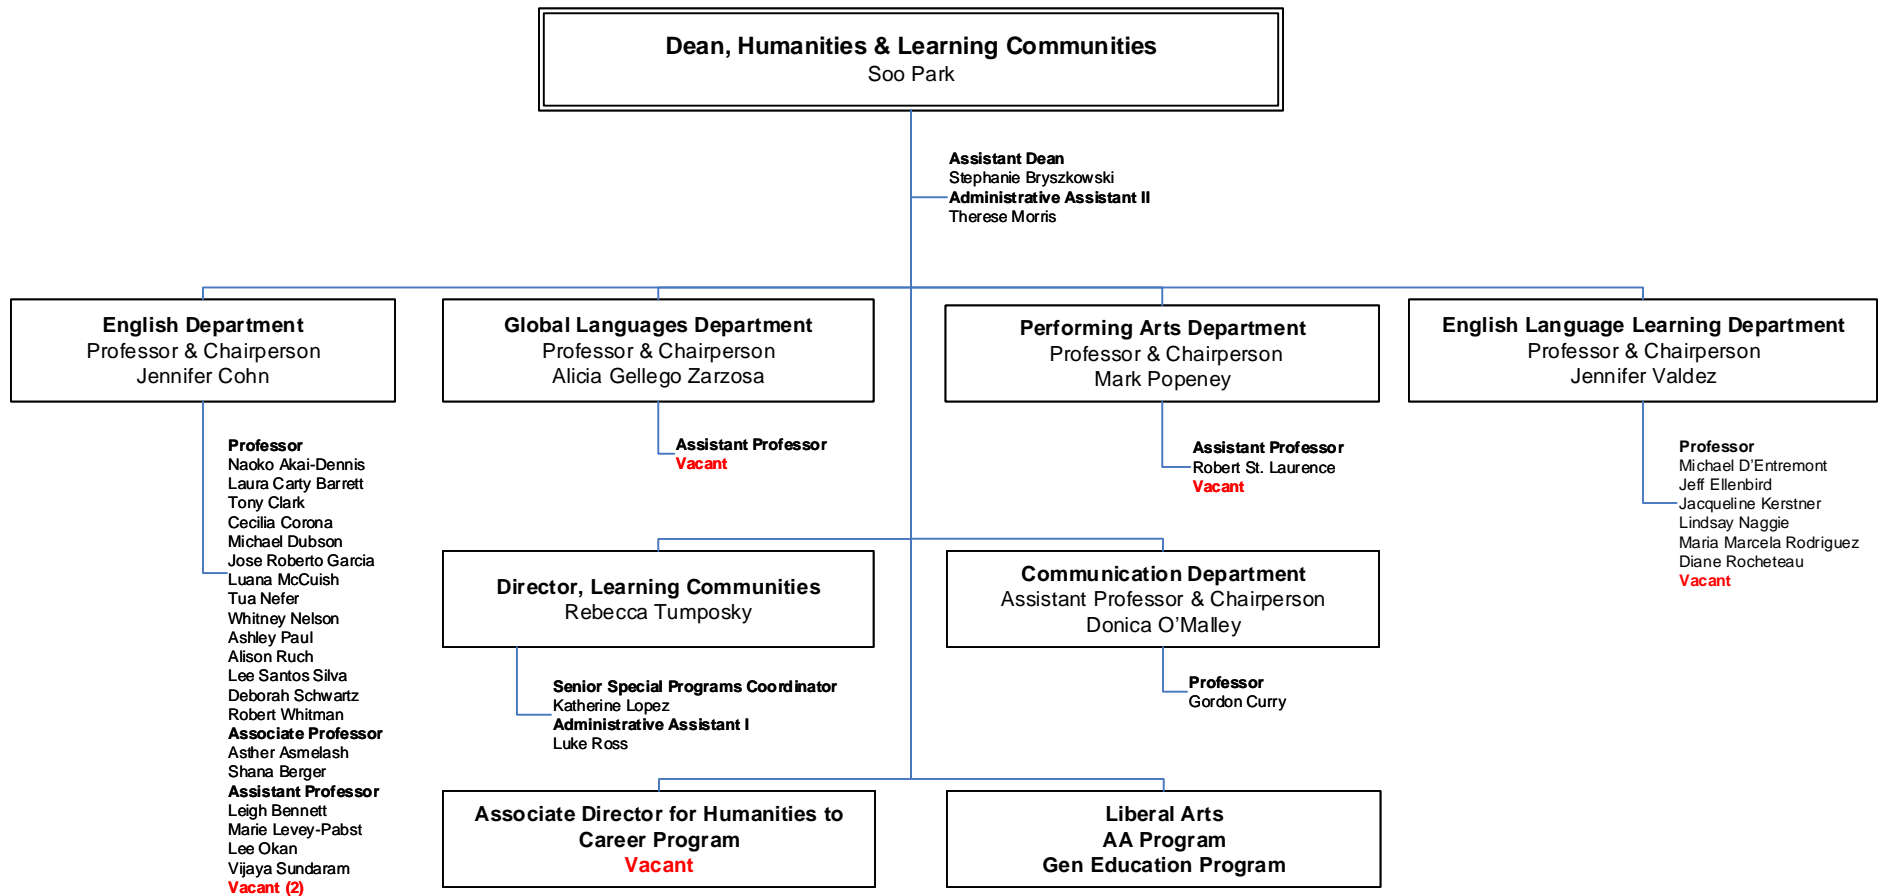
Dean, Humanities & Learning Communities
Soo Park

Assistant Dean
Stephanie Bryszkowski
Administrative Assistant II
Therese Morris

English Department
Professor & Chairperson
Jennifer Cohn

Professor
Naoko Akai-Dennis
Laura Carty Barrett
Tony Clark
Cecilia Corona
Michael Dubson
Jose Roberto Garcia
Luana McCuish
Tua Nefer
Whitney Nelson
Ashley Paul
Alison Ruch
Lee Santos Silva
Deborah Schwartz
Robert Whitman
Associate Professor
Asther Asmelash
Shana Berger
Assistant Professor
Leigh Bennett
Marie Levey-Pabst
Lee Okan
Vijaya Sundaram
Vacant (2)

Global Languages Department
Professor & Chairperson
Alicia Gellego Zarzosa

Assistant Professor
Vacant

Performing Arts Department
Professor & Chairperson
Mark Popeney

Assistant Professor
Robert St. Laurence
Vacant

English Language Learning Department
Professor & Chairperson
Jennifer Valdez

Professor
Michael D'Entremont
Jeff Ellenbird
Jacqueline Kerstner
Lindsay Naggie
Maria Marcela Rodriguez
Diane Rocheteau
Vacant

Director, Learning Communities
Rebecca Tumposky

Senior Special Programs Coordinator
Katherine Lopez
Administrative Assistant I
Luke Ross

Communication Department
Assistant Professor & Chairperson
Donica O'Malley

Professor
Gordon Curry

Associate Director for Humanities to Career Program
Vacant

Liberal Arts
AA Program
Gen Education Program